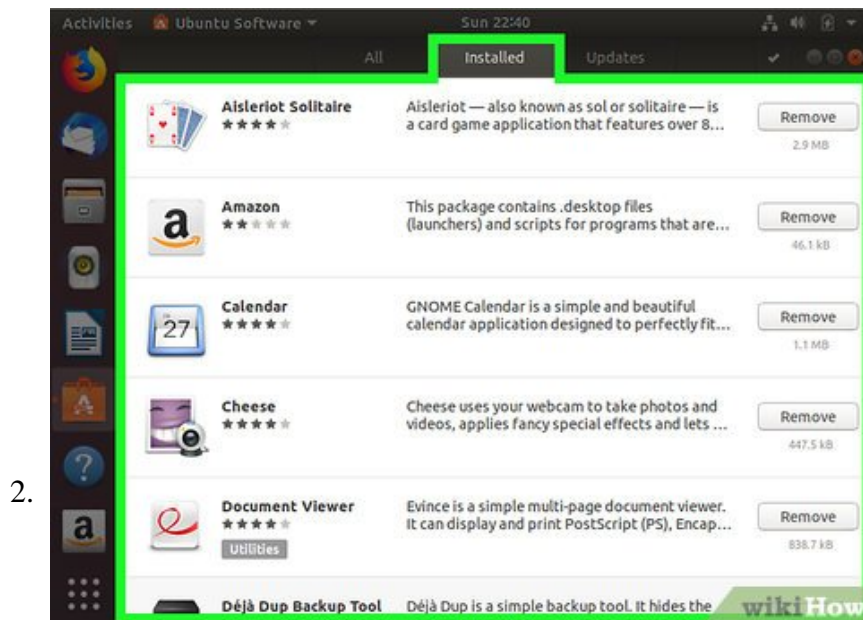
2.

Activities Ubuntu Software Sun 22:40

All Installed Updates

Aisleriot Solitaire
Aisleriot — also known as sol or solitaire — is a card game application that features over 8...
Remove
2.9 MB

Amazon
This package contains .desktop files (launchers) and scripts for programs that are...
Remove
46.1 kB

Calendar
27
GNOME Calendar is a simple and beautiful calendar application designed to perfectly fit...
Remove
1.1 MB

Cheese
Cheese uses your webcam to take photos and videos, applies fancy special effects and lets ...
Remove
447.5 kB

Document Viewer
Utilities
Evince is a simple multi-page document viewer. It can display and print PostScript (PS), Encap...
Remove
838.7 kB

Déjà Dup Backup Tool
Déjà Dup is a simple backup tool. It hides the

wikiHow